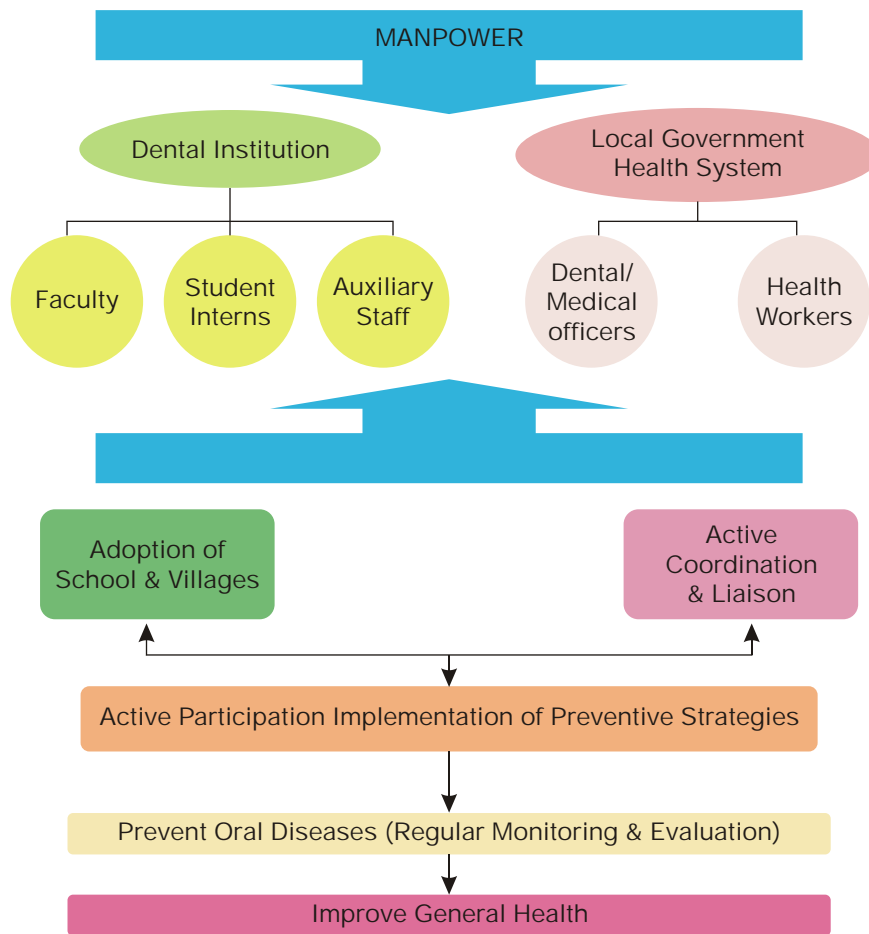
MANPOWER

Dental Institution

Local Government Health System

Faculty

Student Interns

Auxiliary Staff

Dental/ Medical officers

Health Workers

Adoption of School & Villages

Active Coordination & Liaison

Active Participation Implementation of Preventive Strategies

Prevent Oral Diseases (Regular Monitoring & Evaluation)

Improve General Health